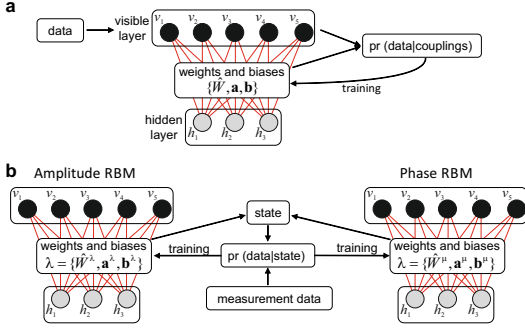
a

data

visible layer

$v_1$ $v_2$ $v_3$ $v_4$ $v_5$

pr (data|couplings)

weights and biases $\{\hat{W}, \mathbf{a}, \mathbf{b}\}$

training

hidden layer

$h_1$ $h_2$ $h_3$

b

Amplitude RBM

Phase RBM

$v_1$ $v_2$ $v_3$ $v_4$ $v_5$

state

$v_1$ $v_2$ $v_3$ $v_4$ $v_5$

weights and biases $\lambda = \{\hat{W}^{\lambda}, \mathbf{a}^{\lambda}, \mathbf{b}^{\lambda}\}$

training

pr (data|state)

training

weights and biases $\lambda = \{\hat{W}^{\mu}, \mathbf{a}^{\mu}, \mathbf{b}^{\mu}\}$

measurement data

$h_1$ $h_2$ $h_3$

$h_1$ $h_2$ $h_3$